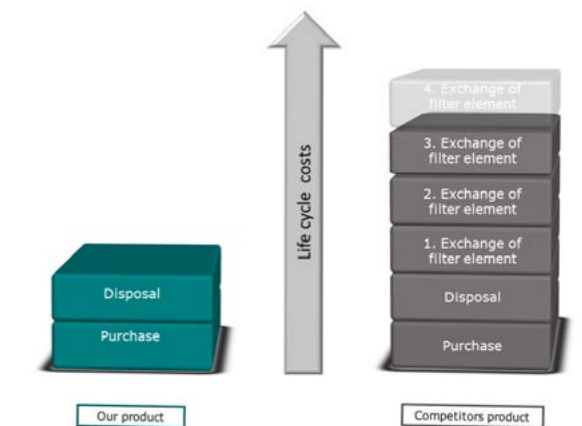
Disposal

Purchase

Our product

Life cycle costs

4. Exchange of filter element

3. Exchange of filter element

2. Exchange of filter element

1. Exchange of filter element

Disposal

Purchase

Competitors product